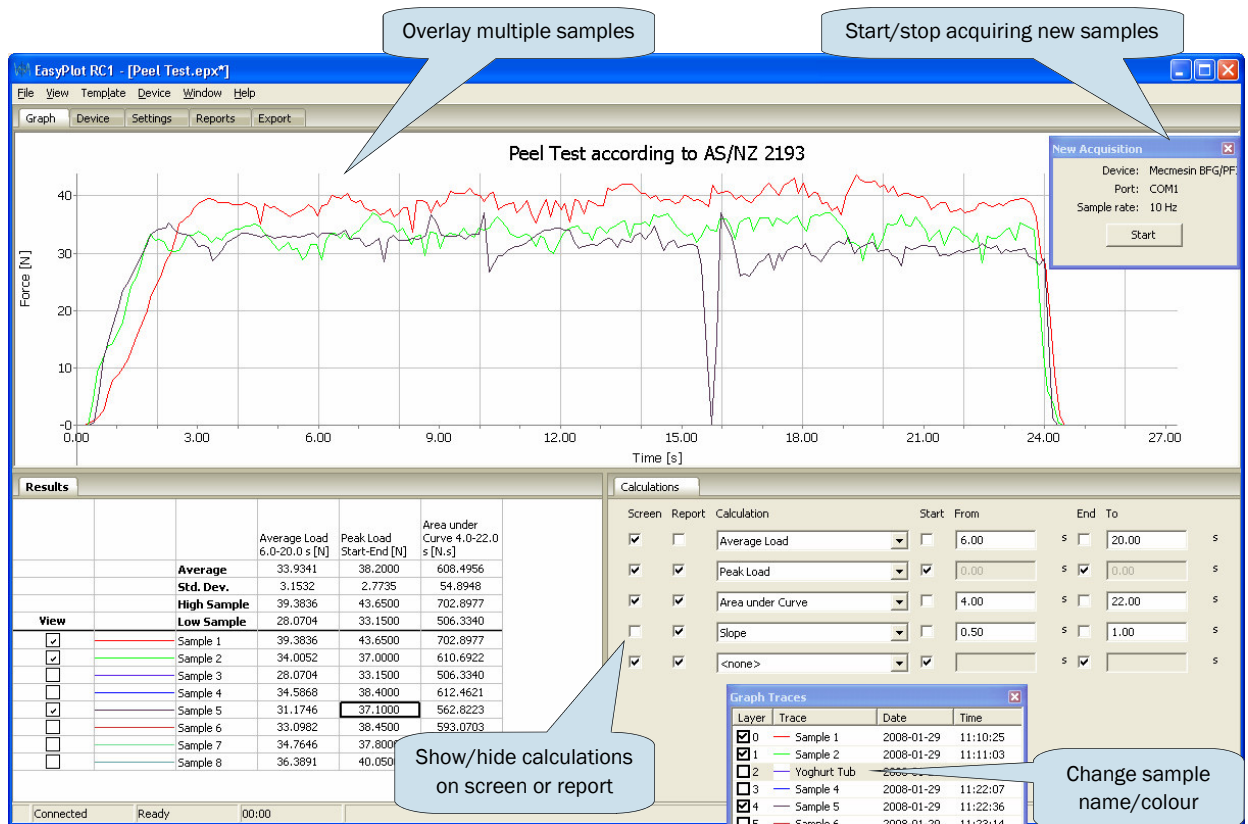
Overlay multiple samples

Start/stop acquiring new samples

EasyPlot RC1 - [Peel Test.epx*]

File View Template Device Window Help

Graph Device Settings Reports Export

Peel Test according to AS/NZ 2193

New Acquisition

Device: Mecmesin BFG/PF

Port: COM1

Sample rate: 10 Hz

Start

Force [N]

40
30
20
10
-0

0.00 3.00 6.00 9.00 12.00 15.00 18.00 21.00 24.00 27.00

Time [s]

Results

| View | | | Average Load 6.0-20.0 s [N] | Peak Load Start-End [N] | Area under Curve 4.0-22.0 s [N.s] |
|---|---|---|---|---|---|
| | | Average | 33.9341 | 38.2000 | 608.4956 |
| | | Std. Dev. | 3.1532 | 2.7735 | 54.8948 |
| | | High Sample | 39.3836 | 43.6500 | 702.8977 |
| | | Low Sample | 28.0704 | 33.1500 | 506.3340 |
| ☑ | | Sample 1 | 39.3836 | 43.6500 | 702.8977 |
| ☑ | | Sample 2 | 34.0052 | 37.0000 | 610.6922 |
| ☐ | | Sample 3 | 28.0704 | 33.1500 | 506.3340 |
| ☐ | | Sample 4 | 34.5868 | 38.4000 | 612.4621 |
| ☑ | | Sample 5 | 31.1746 | 37.1000 | 562.8223 |
| ☐ | | Sample 6 | 33.0982 | 38.4500 | 593.0703 |
| ☐ | | Sample 7 | 34.7646 | 37.800 | |
| ☐ | | Sample 8 | 36.3891 | 40.050 | |

Calculations

| Screen | Report | Calculation | Start | From | | End | To | |
|---|---|---|---|---|---|---|---|---|
| ☑ | ☐ | Average Load | ☐ | 6.00 | s | ☐ | 20.00 | s |
| ☑ | ☑ | Peak Load | ☑ | 0.00 | s | ☑ | 0.00 | s |
| ☑ | ☑ | Area under Curve | ☐ | 4.00 | s | ☐ | 22.00 | s |
| ☐ | ☑ | Slope | ☐ | 0.50 | s | ☐ | 1.00 | s |
| ☑ | ☑ | <none> | ☑ | | s | ☑ | | s |

Graph Traces

| Layer | Trace | Date | Time |
|---|---|---|---|
| ☑ 0 | Sample 1 | 2008-01-29 | 11:10:25 |
| ☑ 1 | Sample 2 | 2008-01-29 | 11:11:03 |
| ☐ 2 | Yoghurt Tub | 2008-0 | |
| ☐ 3 | Sample 4 | 2008-01-29 | 11:22:07 |
| ☑ 4 | Sample 5 | 2008-01-29 | 11:22:36 |
| ☐ 5 | Sample 6 | 2008-01-29 | 11:23:14 |

Show/hide calculations on screen or report

Change sample name/colour

Connected Ready 00:00